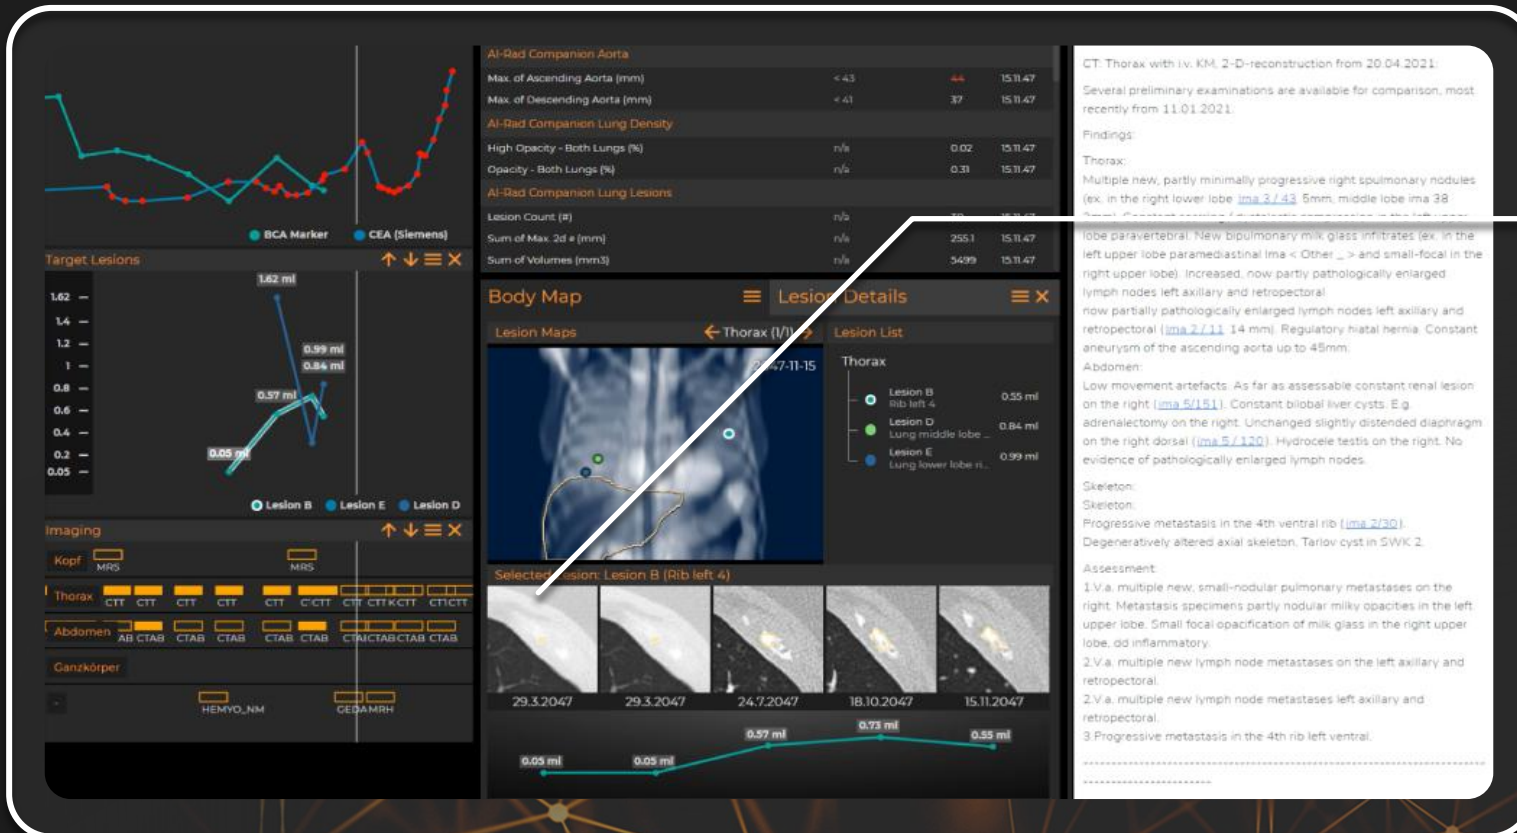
BCA Marker CEA (Siemens)

Target Lesions

1.62 ml
0.99 ml
0.84 ml
0.57 ml
0.05 ml

1.62
1.4
1.2
1
0.8
0.6
0.4
0.2
0.05

Lesion B Lesion E Lesion D

Imaging

Kopf MRS MRS
Thorax CTT CTT CTT CTT CTT CCTT CTT CTT KCTT CTTCTT
Abdomen AB CTAB CTAB CTAB CTAB CTAB CTAICTAB CTAB CTAB
Ganzkörper
HEMYO_NM GEDAMRH

AI-Rad Companion Aorta

| | | | |
|---|---|---|---|
| Max. of Ascending Aorta (mm) | < 43 | 44 | 15.11.47 |
| Max. of Descending Aorta (mm) | < 41 | 37 | 15.11.47 |

AI-Rad Companion Lung Density

| | | | |
|---|---|---|---|
| High Opacity - Both Lungs (%) | n/a | 0.02 | 15.11.47 |
| Opacity - Both Lungs (%) | n/a | 0.31 | 15.11.47 |

AI-Rad Companion Lung Lesions

| | | | |
|---|---|---|---|
| Lesion Count (#) | n/a | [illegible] | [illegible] |
| Sum of Max. 2d ø (mm) | n/a | 255.1 | 15.11.47 |
| Sum of Volumes (mm3) | n/a | 5499 | 15.11.47 |

Body Map
Lesion Details

Lesion Maps Thorax (1/1)
Lesion List

2047-11-15

Thorax
Lesion B Rib left 4 0.55 ml
Lesion D Lung middle lobe ... 0.84 ml
Lesion E Lung lower lobe ri... 0.99 ml

Selected lesion: Lesion B (Rib left 4)

29.3.2047 29.3.2047 24.7.2047 18.10.2047 15.11.2047

0.05 ml 0.05 ml 0.57 ml 0.73 ml 0.55 ml

CT Thorax with i.v. KM, 2-D-reconstruction from 20.04.2021:

Several preliminary examinations are available for comparison, most recently from 11.01.2021.

Findings:

Thorax:
Multiple new, partly minimally progressive right spulmonary nodules (ex. in the right lower lobe Ima 3 / 43 5mm, middle lobe ima 38 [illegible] lobe paravertebral. New bipulmonary milk glass infiltrates (ex. in the left upper lobe paramediastinal Ima < Other _ > and small-focal in the right upper lobe). Increased, now partly pathologically enlarged lymph nodes left axillary and retropectoral.
now partially pathologically enlarged lymph nodes left axillary and retropectoral (Ima 2 / 11 14 mm). Regulatory hiatal hernia. Constant aneurysm of the ascending aorta up to 45mm.
Abdomen:
Low movement artefacts. As far as assessable constant renal lesion on the right (Ima 5/151). Constant bilobal liver cysts. E.g. adrenalectomy on the right. Unchanged slightly distended diaphragm on the right dorsal (Ima 5 / 120). Hydrocele testis on the right. No evidence of pathologically enlarged lymph nodes.

Skeleton:
Skeleton:
Progressive metastasis in the 4th ventral rib (ima 2/30).
Degeneratively altered axial skeleton. Tarlov cyst in SWK 2.

Assessment:
1.V.a. multiple new, small-nodular pulmonary metastases on the right. Metastasis specimens partly nodular milky opacities in the left upper lobe. Small focal opacification of milk glass in the right upper lobe, dd inflammatory.
2.V.a. multiple new lymph node metastases on the left axillary and retropectoral.
2.V.a. multiple new lymph node metastases left axillary and retropectoral.
3.Progressive metastasis in the 4th rib left ventral.